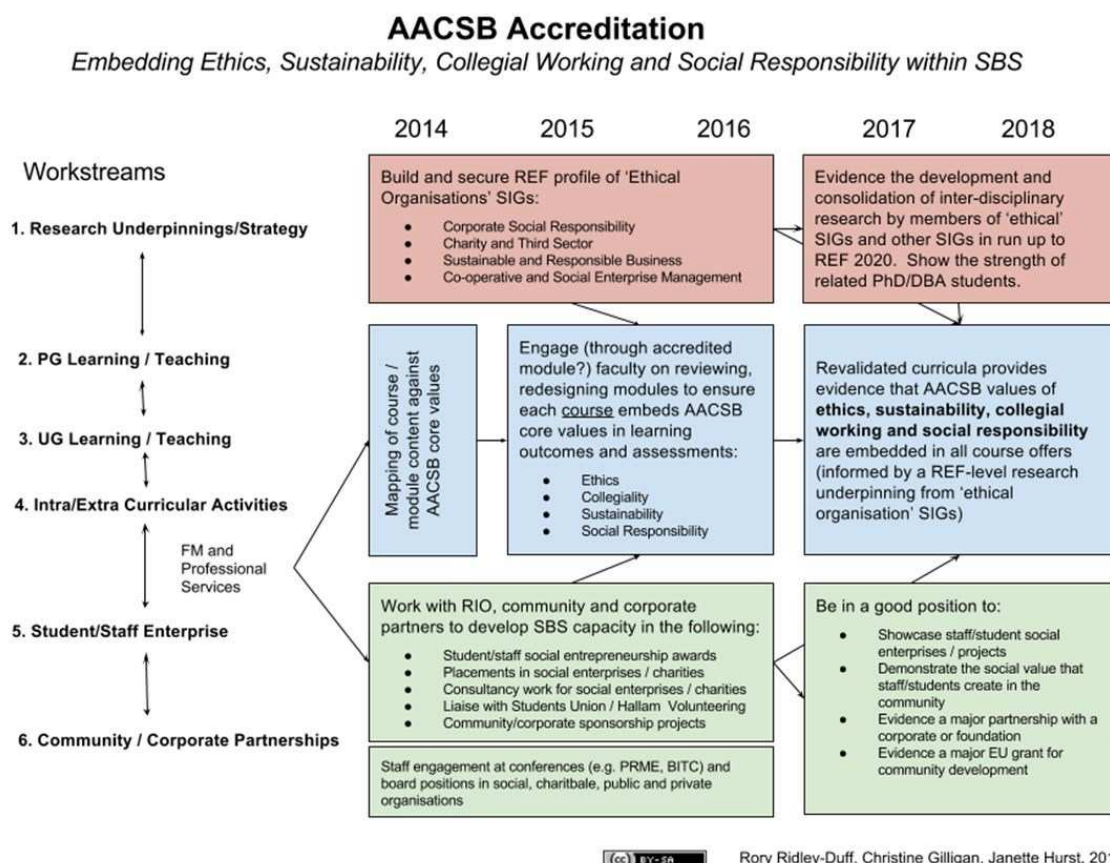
**AACSB Accreditation**

*Embedding Ethics, Sustainability, Collegial Working and Social Responsibility within SBS*

2014 2015 2016 2017 2018

Workstreams

1. Research Underpinnings/Strategy

2. PG Learning / Teaching

3. UG Learning / Teaching

4. Intra/Extra Curricular Activities

FM and Professional Services

5. Student/Staff Enterprise

6. Community / Corporate Partnerships

Build and secure REF profile of 'Ethical Organisations' SIGs:
- Corporate Social Responsibility
- Charity and Third Sector
- Sustainable and Responsible Business
- Co-operative and Social Enterprise Management

Evidence the development and consolidation of inter-disciplinary research by members of 'ethical' SIGs and other SIGs in run up to REF 2020. Show the strength of related PhD/DBA students.

Mapping of course / module content against AACSB core values

Engage (through accredited module?) faculty on reviewing, redesigning modules to ensure each course embeds AACSB core values in learning outcomes and assessments:
- Ethics
- Collegiality
- Sustainability
- Social Responsibility

Revalidated curricula provides evidence that AACSB values of **ethics, sustainability, collegial working and social responsibility** are embedded in all course offers (informed by a REF-level research underpinning from 'ethical organisation' SIGs)

Work with RIO, community and corporate partners to develop SBS capacity in the following:
- Student/staff social entrepreneurship awards
- Placements in social enterprises / charities
- Consultancy work for social enterprises / charities
- Liaise with Students Union / Hallam Volunteering
- Community/corporate sponsorship projects

Staff engagement at conferences (e.g. PRME, BITC) and board positions in social, charitbale, public and private organisations

Be in a good position to:
- Showcase staff/student social enterprises / projects
- Demonstrate the social value that staff/students create in the community
- Evidence a major partnership with a corporate or foundation
- Evidence a major EU grant for community development

(cc) BY-SA

Rory Ridley-Duff, Christine Gilligan, Janette Hurst, 20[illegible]